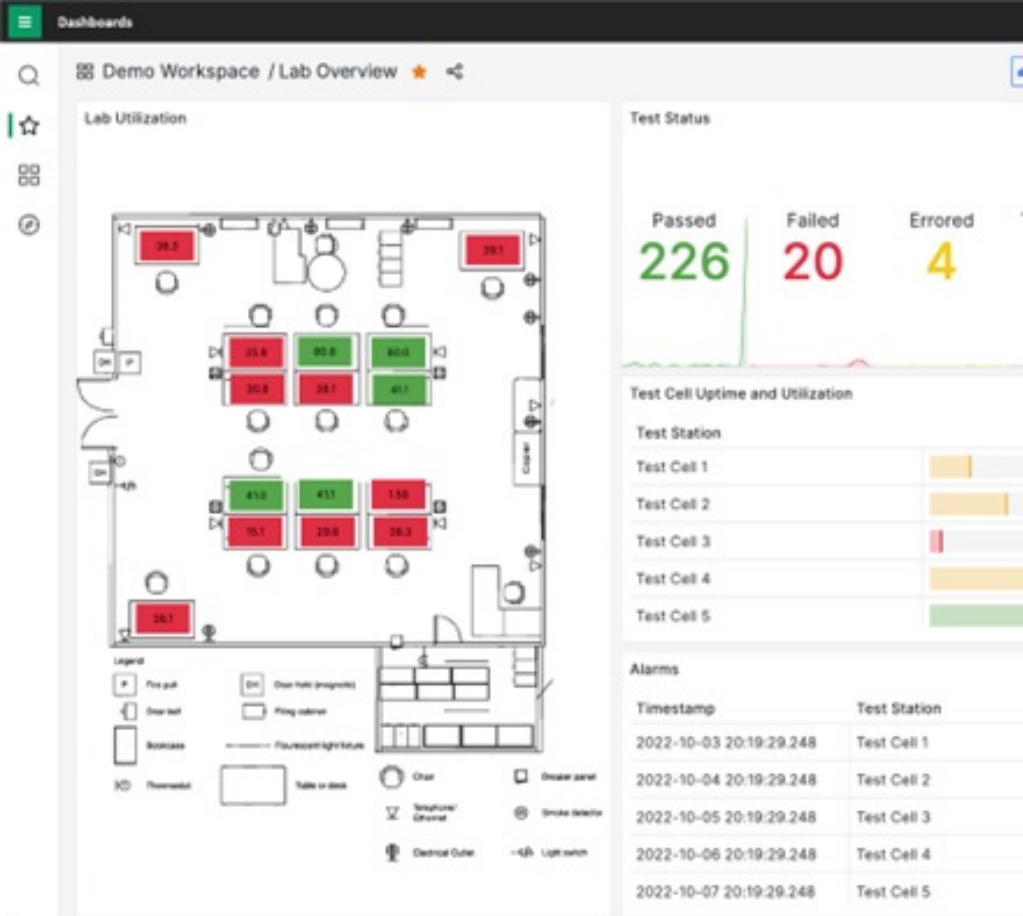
Dashboards

Demo Workspace / Lab Overview

Lab Utilization

38.3
39.1
25.8
80.8
80.0
30.8
38.1
41.1
41.0
41.1
1.58
75.1
29.8
38.3
38.1

Copier

Legend
Fire pull
Door hold (magnetic)
Door bell
Filing cabinet
Bookcase
Flourescent light fixture
Thermostat
Table or desk
Chair
Breaker panel
Telephone/ Ethernet
Smoke detector
Electrical Outlet
Light switch

Test Status

Passed
226
Failed
20
Errored
4

Test Cell Uptime and Utilization

| Test Station |
|---|
| Test Cell 1 |
| Test Cell 2 |
| Test Cell 3 |
| Test Cell 4 |
| Test Cell 5 |

Alarms

| Timestamp | Test Station |
|---|---|
| 2022-10-03 20:19:29.248 | Test Cell 1 |
| 2022-10-04 20:19:29.248 | Test Cell 2 |
| 2022-10-05 20:19:29.248 | Test Cell 3 |
| 2022-10-06 20:19:29.248 | Test Cell 4 |
| 2022-10-07 20:19:29.248 | Test Cell 5 |